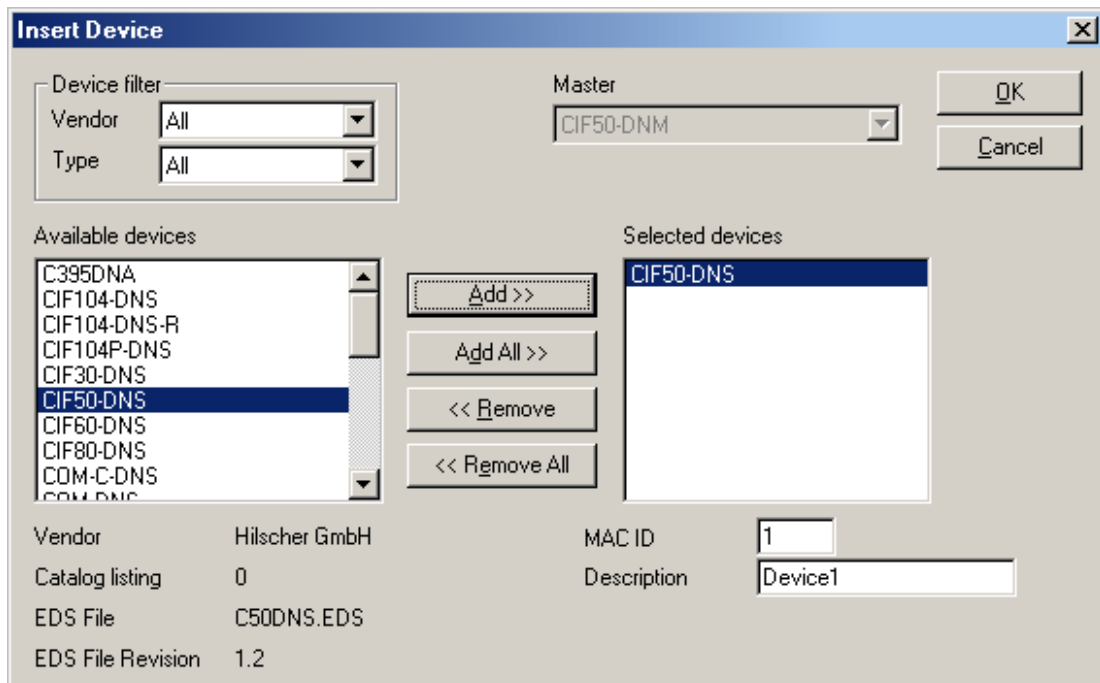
Insert Device

Device filter
Vendor All
Type All

Master
CIF50-DNM

OK
Cancel

Available devices
C395DNA
CIF104-DNS
CIF104-DNS-R
CIF104P-DNS
CIF30-DNS
CIF50-DNS
CIF60-DNS
CIF80-DNS
COM-C-DNS
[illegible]

Add >>
Add All >>
<< Remove
<< Remove All

Selected devices
CIF50-DNS

Vendor Hilscher GmbH
Catalog listing 0
EDS File C50DNS.EDS
EDS File Revision 1.2

MAC ID 1
Description Device1